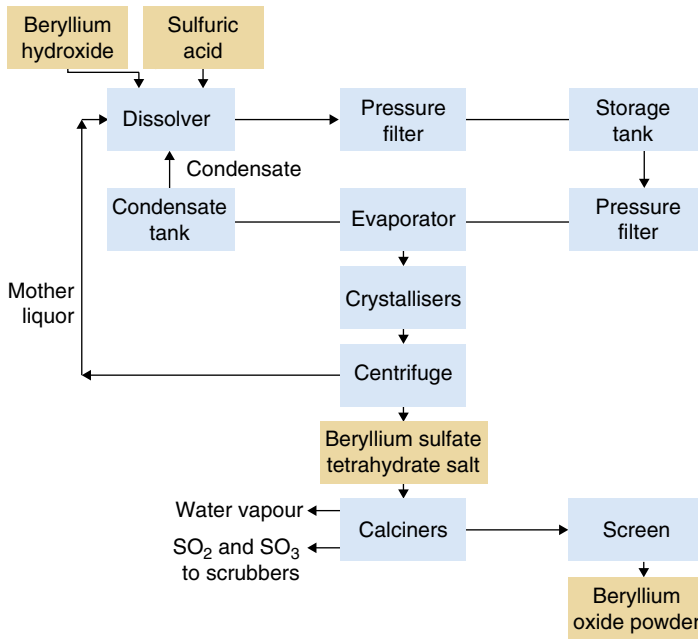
Beryllium hydroxide

Sulfuric acid

Dissolver

Pressure filter

Storage tank

Condensate

Condensate tank

Evaporator

Pressure filter

Mother liquor

Crystallisers

Centrifuge

Beryllium sulfate tetrahydrate salt

Water vapour

$SO_2$ and $SO_3$ to scrubbers

Calciners

Screen

Beryllium oxide powder